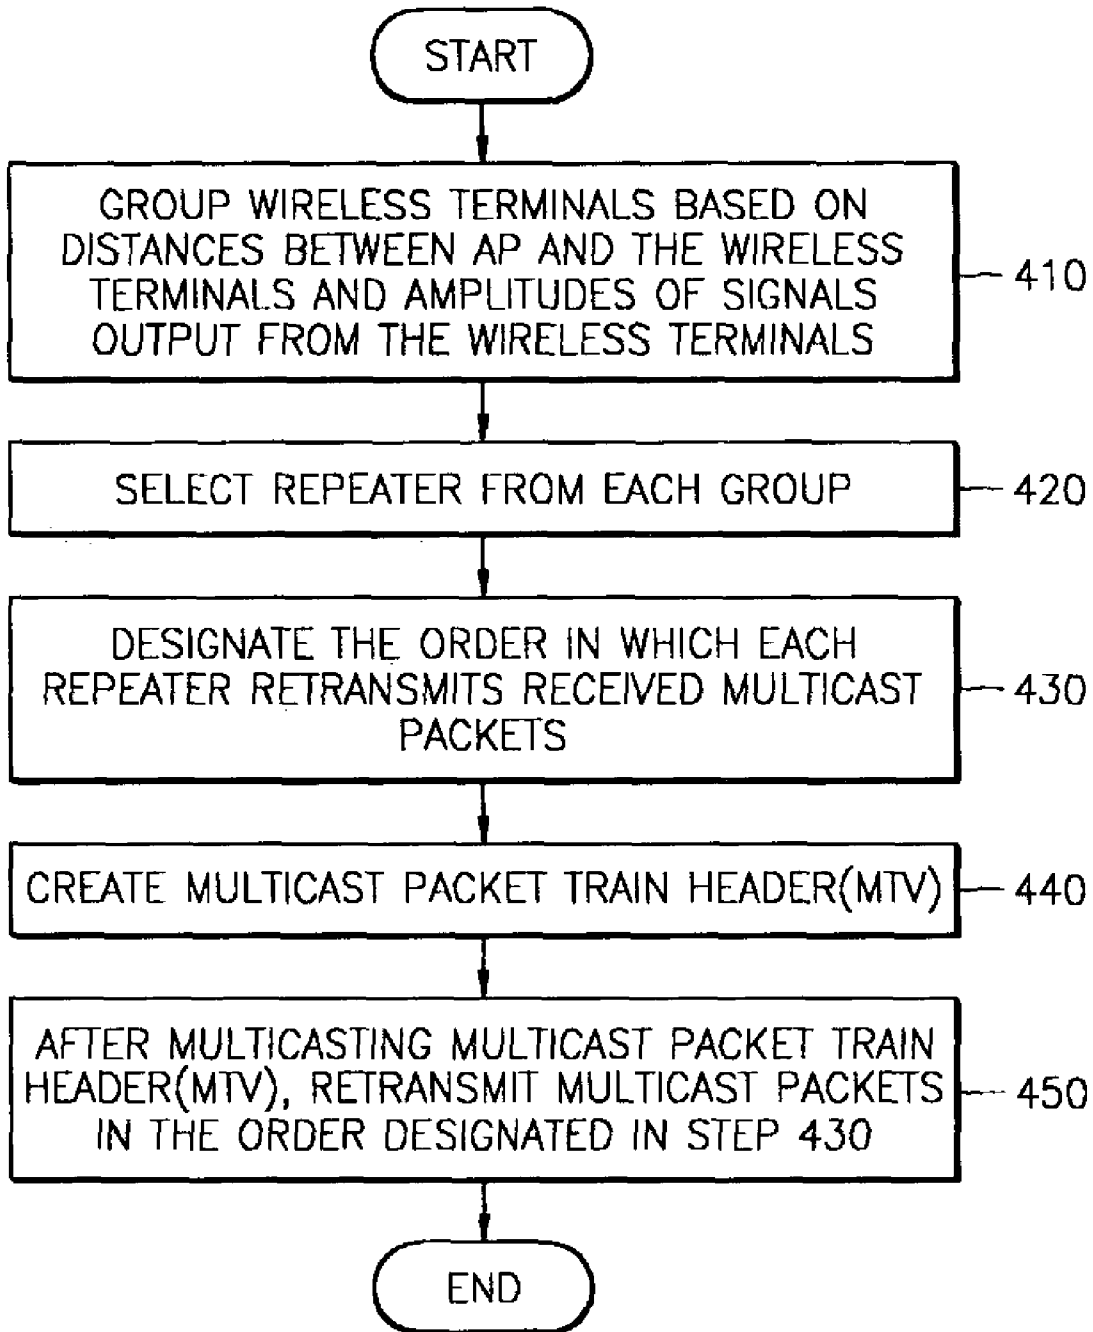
START

GROUP WIRELESS TERMINALS BASED ON DISTANCES BETWEEN AP AND THE WIRELESS TERMINALS AND AMPLITUDES OF SIGNALS OUTPUT FROM THE WIRELESS TERMINALS

410

SELECT REPEATER FROM EACH GROUP

420

DESIGNATE THE ORDER IN WHICH EACH REPEATER RETRANSMITS RECEIVED MULTICAST PACKETS

430

CREATE MULTICAST PACKET TRAIN HEADER(MTV)

440

AFTER MULTICASTING MULTICAST PACKET TRAIN HEADER(MTV), RETRANSMIT MULTICAST PACKETS IN THE ORDER DESIGNATED IN STEP 430

450

END